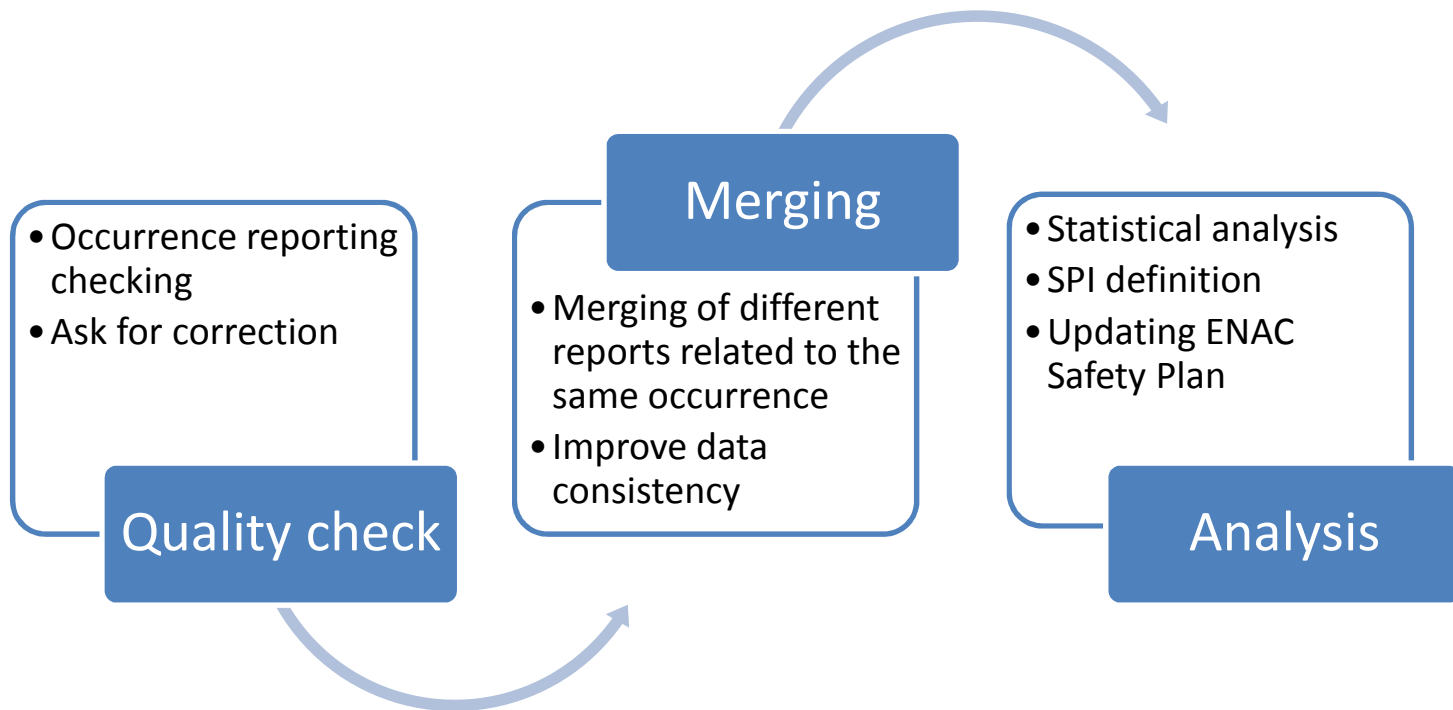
• Occurrence reporting checking
• Ask for correction

Quality check

Merging

• Merging of different reports related to the same occurrence
• Improve data consistency

• Statistical analysis
• SPI definition
• Updating ENAC Safety Plan

Analysis